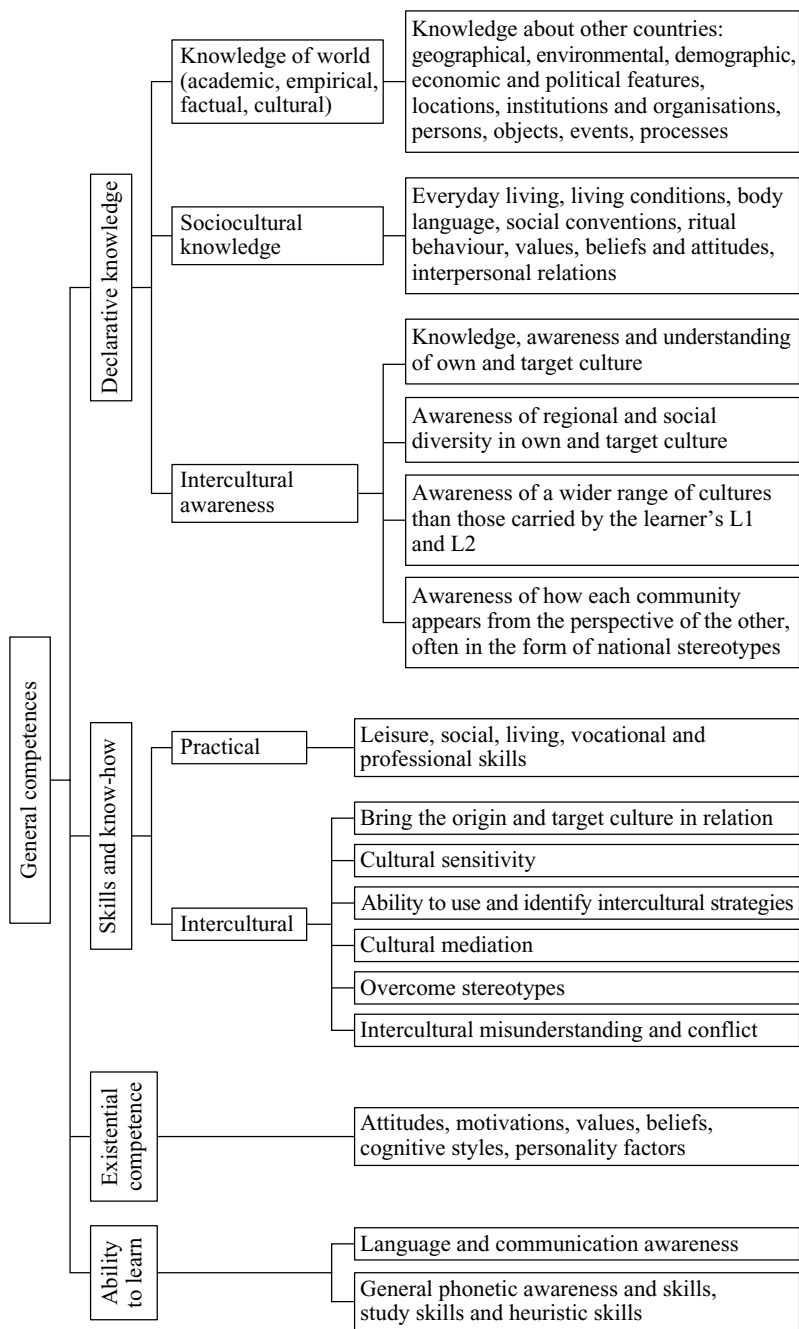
General competences

Declarative knowledge

Knowledge of world (academic, empirical, factual, cultural)

Knowledge about other countries: geographical, environmental, demographic, economic and political features, locations, institutions and organisations, persons, objects, events, processes

Sociocultural knowledge

Everyday living, living conditions, body language, social conventions, ritual behaviour, values, beliefs and attitudes, interpersonal relations

Intercultural awareness

Knowledge, awareness and understanding of own and target culture

Awareness of regional and social diversity in own and target culture

Awareness of a wider range of cultures than those carried by the learner's L1 and L2

Awareness of how each community appears from the perspective of the other, often in the form of national stereotypes

Skills and know-how

Practical

Leisure, social, living, vocational and professional skills

Intercultural

Bring the origin and target culture in relation

Cultural sensitivity

Ability to use and identify intercultural strategies

Cultural mediation

Overcome stereotypes

Intercultural misunderstanding and conflict

Existential competence

Attitudes, motivations, values, beliefs, cognitive styles, personality factors

Ability to learn

Language and communication awareness

General phonetic awareness and skills, study skills and heuristic skills